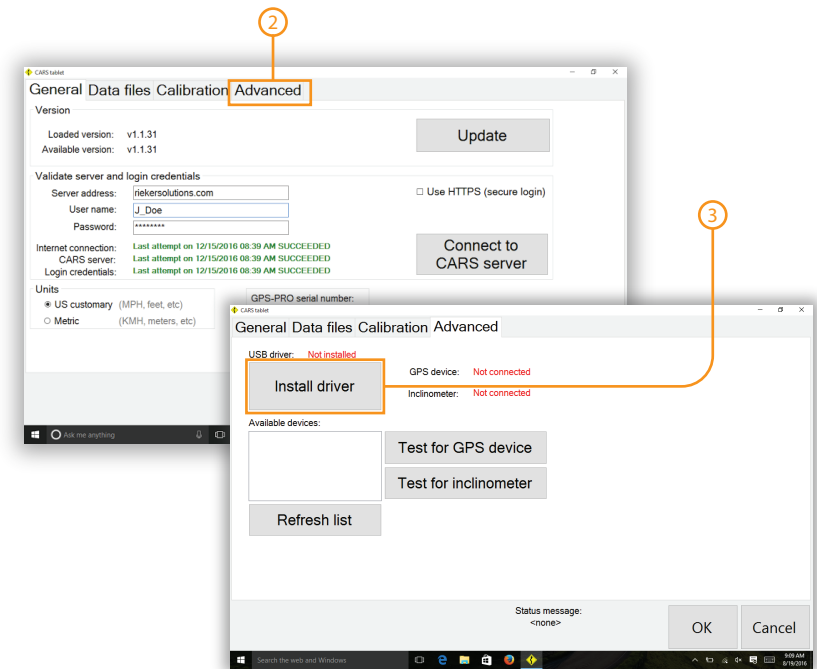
2

CARS tablet

General Data files Calibration Advanced

Version

Loaded version: v1.1.31

Available version: v1.1.31

Update

Validate server and login credentials

Server address: riekersolutions.com

User name: J_Doe

Password: ********

☐ Use HTTPS (secure login)

Internet connection: Last attempt on 12/15/2016 08:39 AM SUCCEEDED

CARS server: Last attempt on 12/15/2016 08:39 AM SUCCEEDED

Login credentials: Last attempt on 12/15/2016 08:39 AM SUCCEEDED

Connect to CARS server

Units

US customary (MPH, feet, etc)

Metric (KMH, meters, etc)

GPS-PRO serial number:

Ask me anything

3

CARS tablet

General Data files Calibration Advanced

USB driver: Not installed

Install driver

GPS device: Not connected

Inclinometer: Not connected

Available devices:

Test for GPS device

Test for inclinometer

Refresh list

Status message:
<none>

OK

Cancel

Search the web and Windows

9:09 AM
8/19/2016